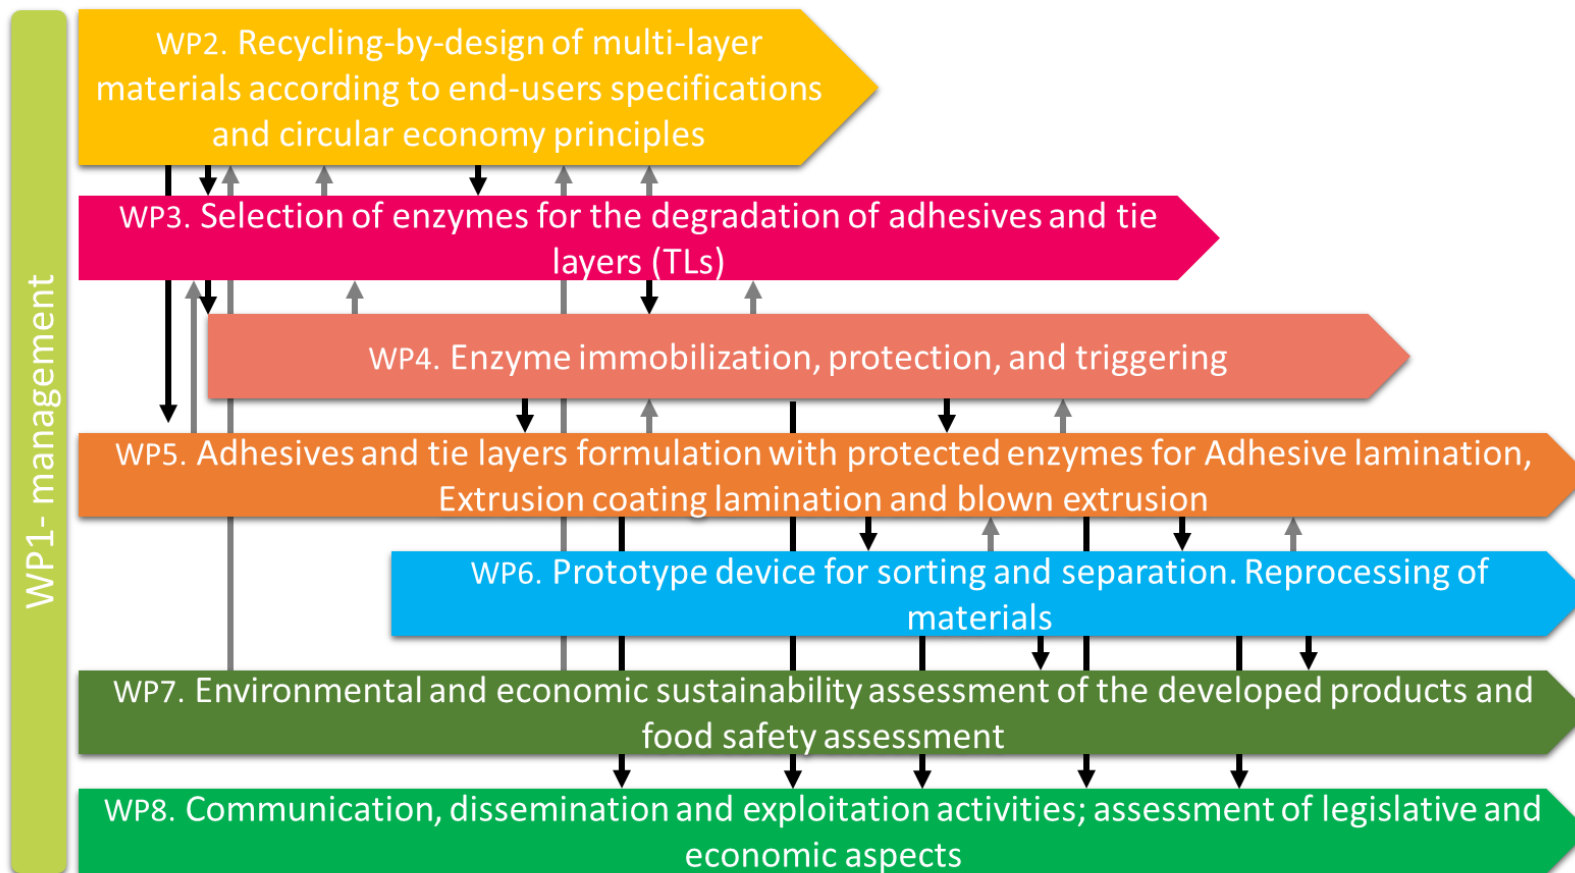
WP1- management

WP2. Recycling-by-design of multi-layer materials according to end-users specifications and circular economy principles

WP3. Selection of enzymes for the degradation of adhesives and tie layers (TLs)

WP4. Enzyme immobilization, protection, and triggering

WP5. Adhesives and tie layers formulation with protected enzymes for Adhesive lamination, Extrusion coating lamination and blown extrusion

WP6. Prototype device for sorting and separation. Reprocessing of materials

WP7. Environmental and economic sustainability assessment of the developed products and food safety assessment

WP8. Communication, dissemination and exploitation activities; assessment of legislative and economic aspects